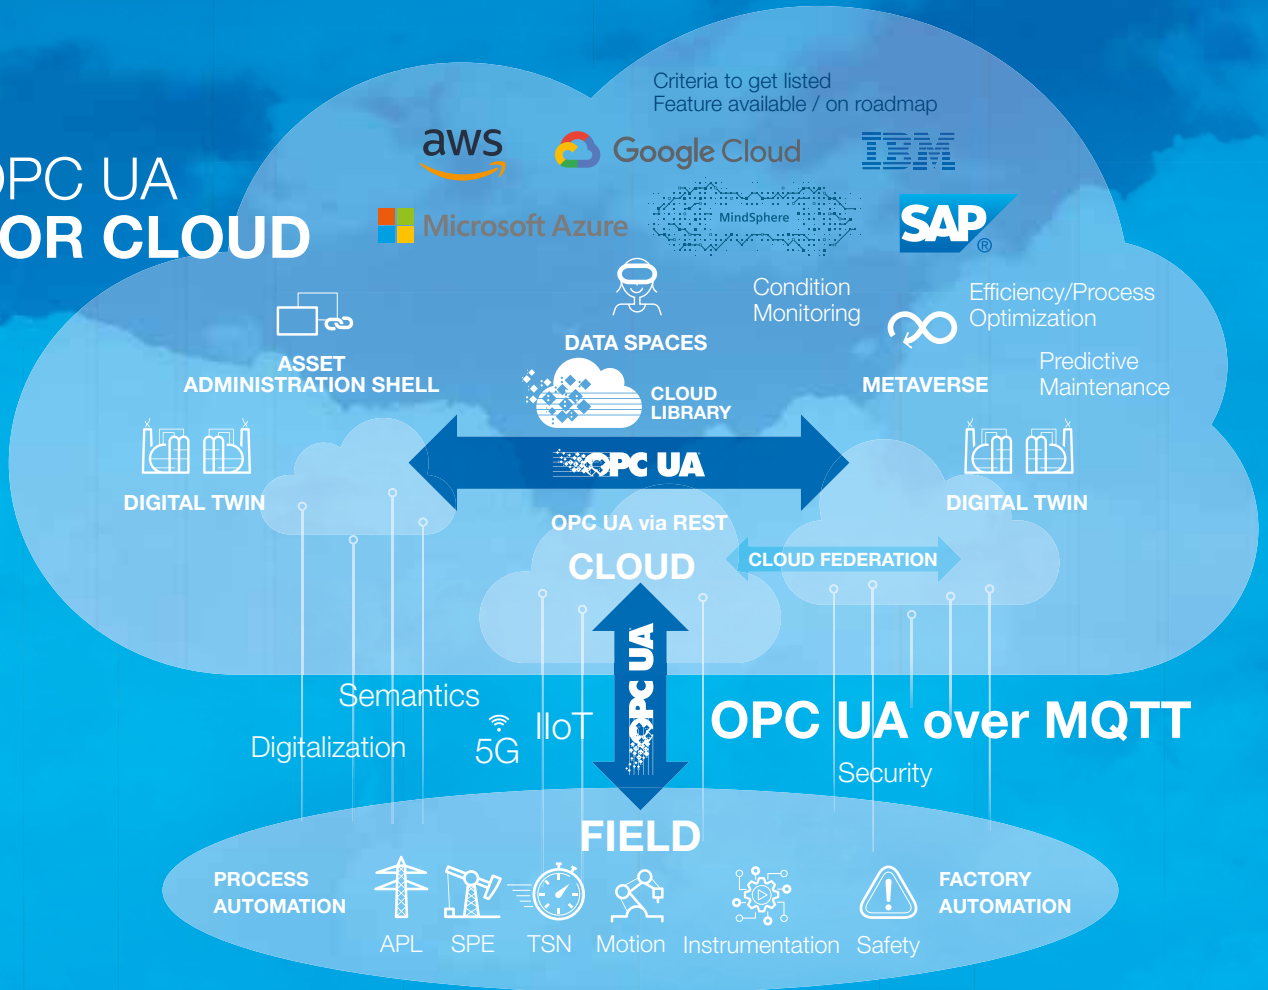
PC UA
OR CLOUD

Criteria to get listed
Feature available / on roadmap

aws
Google Cloud
IBM
Microsoft Azure
MindSphere
SAP®

DATA SPACES
Condition Monitoring
Efficiency/Process Optimization
ASSET ADMINISTRATION SHELL
CLOUD LIBRARY
METAVERSE
Predictive Maintenance

DIGITAL TWIN
OPC UA
DIGITAL TWIN
OPC UA via REST
CLOUD
CLOUD FEDERATION

OPC UA
Semantics
Digitalization
5G
IIoT
OPC UA over MQTT
Security

FIELD
PROCESS AUTOMATION
FACTORY AUTOMATION
APL
SPE
TSN
Motion
Instrumentation
Safety